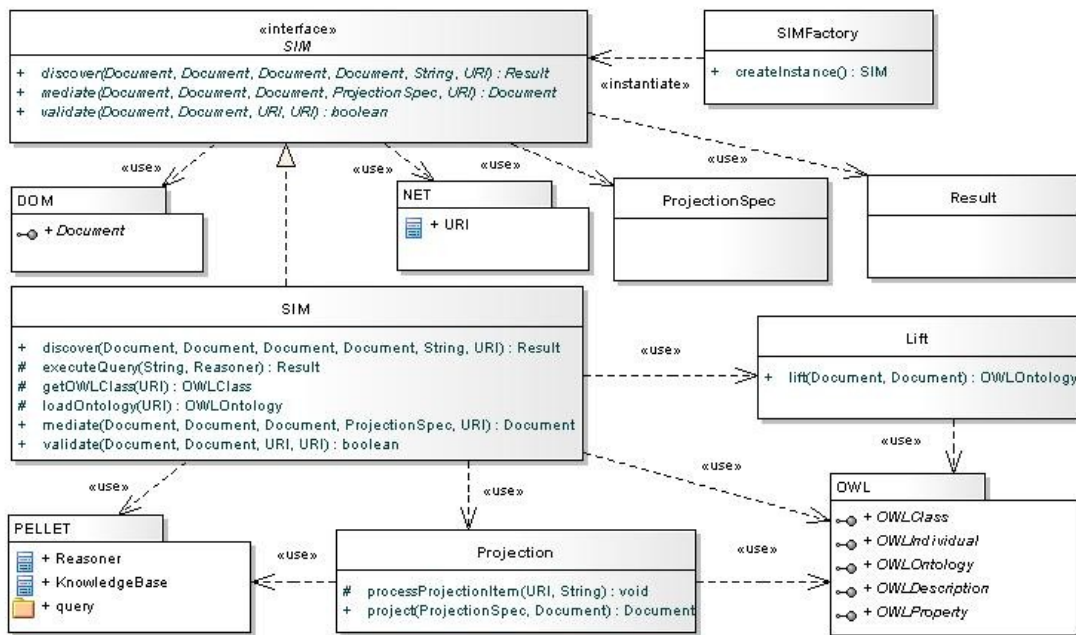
«interface»
SIM

+ discover(Document, Document, Document, Document, String, URI) : Result
+ mediate(Document, Document, Document, ProjectionSpec, URI) : Document
+ validate(Document, Document, URI, URI) : boolean

SIMFactory

+ createInstance() : SIM

«instantiate»

«use»

«use»

«use»

«use»

DOM

+ Document

NET

+ URI

ProjectionSpec

Result

SIM

+ discover(Document, Document, Document, Document, String, URI) : Result
# executeQuery(String, Reasoner) : Result
# getOWLClass(URI) : OWLClass
# loadOntology(URI) : OWLOntology
+ mediate(Document, Document, Document, ProjectionSpec, URI) : Document
+ validate(Document, Document, URI, URI) : boolean

«use»

Lift

+ lift(Document, Document) : OWLOntology

«use»

«use»

«use»

«use»

PELLET

+ Reasoner
+ KnowledgeBase
+ query

«use»

Projection

# processProjectionItem(URI, String) : void
+ project(ProjectionSpec, Document) : Document

«use»

OWL

+ OWLClass
+ OWLIndividual
+ OWLOntology
+ OWLDescription
+ OWLProperty